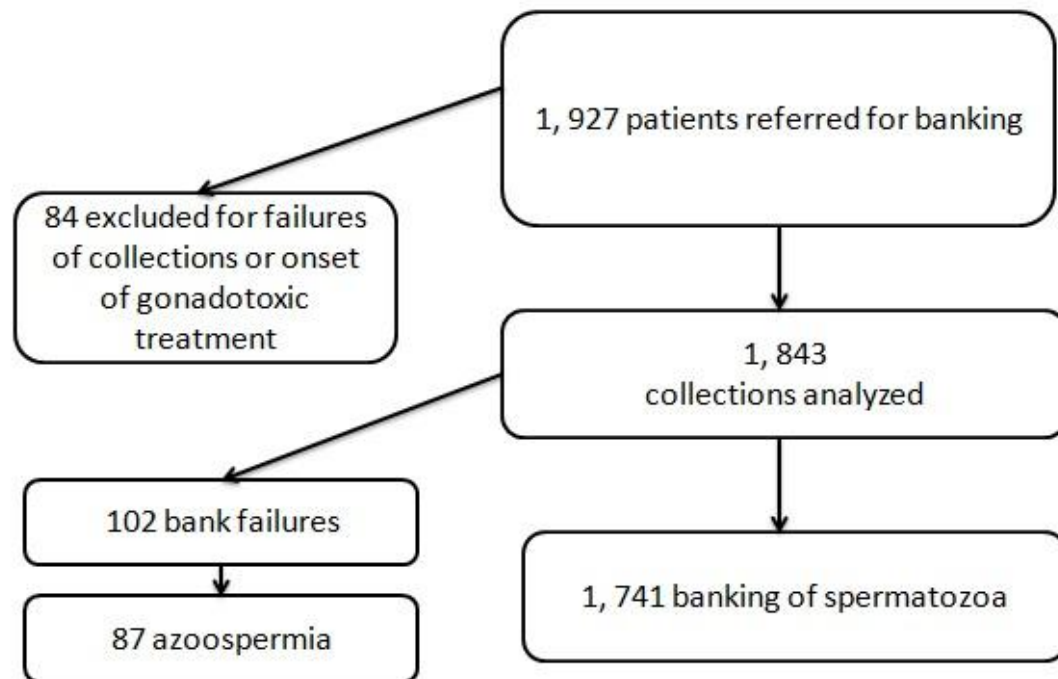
1, 927 patients referred for banking

84 excluded for failures of collections or onset of gonadotoxic treatment

1, 843
collections analyzed

102 bank failures

87 azoospermia

1, 741 banking of spermatozoa